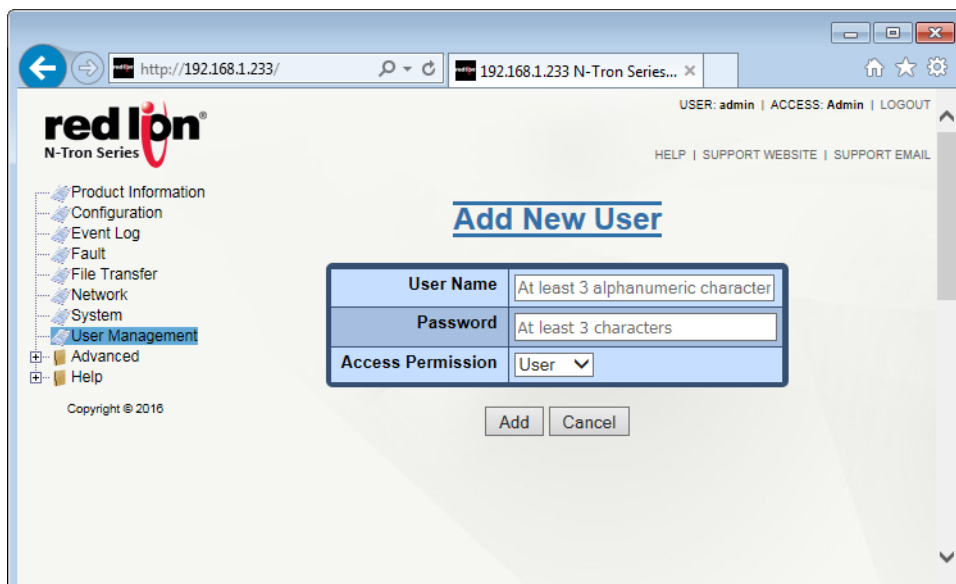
http://192.168.1.233/

192.168.1.233 N-Tron Series...

USER: admin | ACCESS: Admin | LOGOUT

red lion
N-Tron Series

HELP | SUPPORT WEBSITE | SUPPORT EMAIL

Product Information
Configuration
Event Log
Fault
File Transfer
Network
System
User Management
Advanced
Help

Copyright © 2016

Add New User

| User Name | At least 3 alphanumeric character |
|---|---|
| Password | At least 3 characters |
| Access Permission | User |

Add Cancel